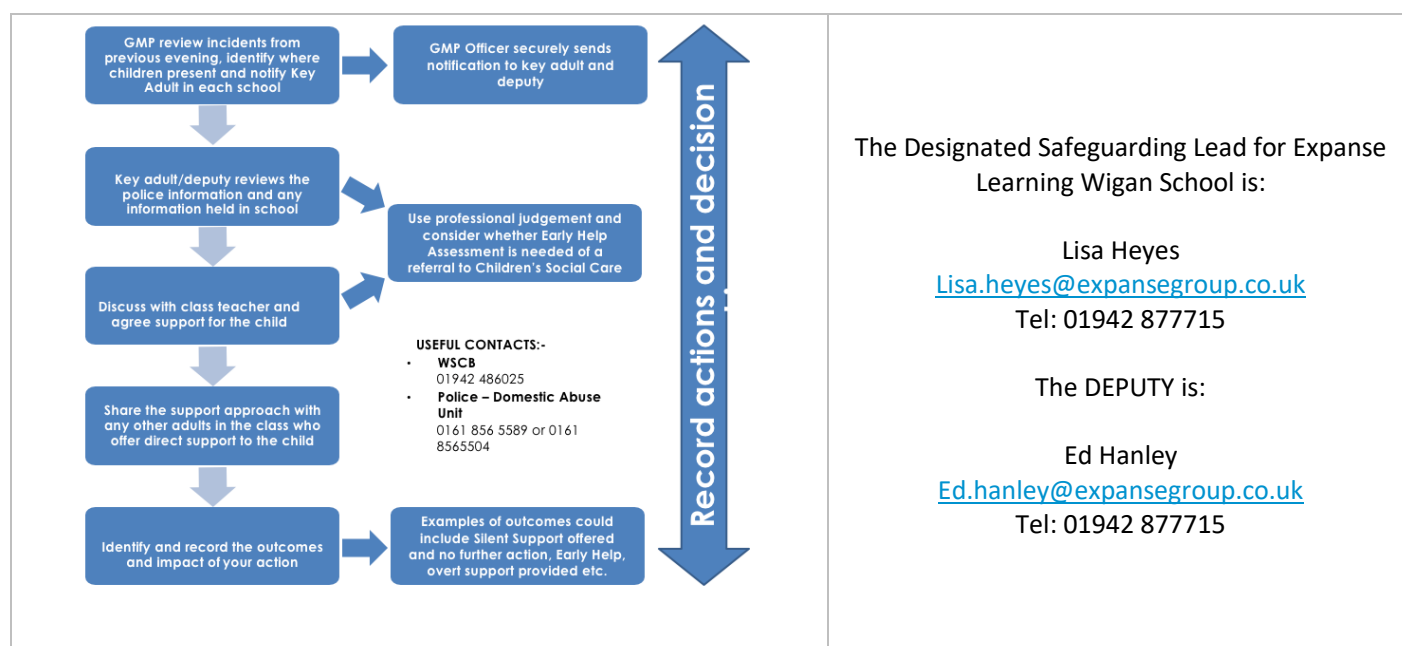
GMP review incidents from previous evening, identify where children present and notify Key Adult in each school

GMP Officer securely sends notification to key adult and deputy

Key adult/deputy reviews the police information and any information held in school

Use professional judgement and consider whether Early Help Assessment is needed of a referral to Children's Social Care

Discuss with class teacher and agree support for the child

USEFUL CONTACTS:-
- WSCB
01942 486025
- Police – Domestic Abuse Unit
0161 856 5589 or 0161 8565504

Share the support approach with any other adults in the class who offer direct support to the child

Identify and record the outcomes and impact of your action

Examples of outcomes could include Silent Support offered and no further action, Early Help, overt support provided etc.

Record actions and decision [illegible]

The Designated Safeguarding Lead for Expanse Learning Wigan School is:

Lisa Heyes
Lisa.heyes@expansegroup.co.uk
Tel: 01942 877715

The DEPUTY is:

Ed Hanley
Ed.hanley@expansegroup.co.uk
Tel: 01942 877715